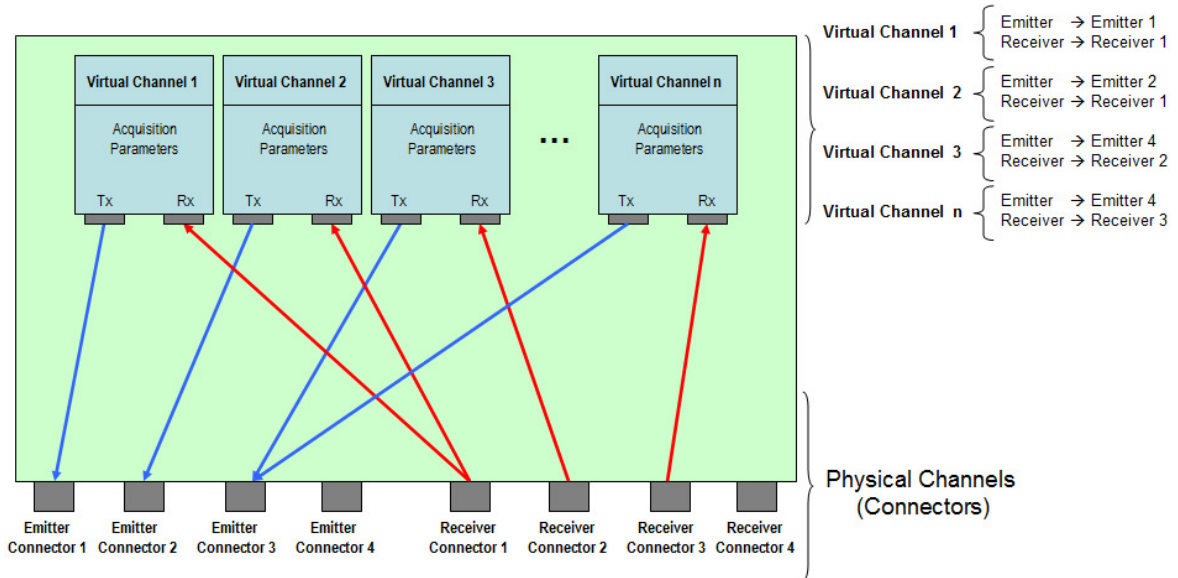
Virtual Channel 1

Acquisition Parameters

Tx Rx

Virtual Channel 2

Acquisition Parameters

Tx Rx

Virtual Channel 3

Acquisition Parameters

Tx Rx

...

Virtual Channel n

Acquisition Parameters

Tx Rx

Emitter Connector 1

Emitter Connector 2

Emitter Connector 3

Emitter Connector 4

Receiver Connector 1

Receiver Connector 2

Receiver Connector 3

Receiver Connector 4

Virtual Channel 1 Emitter → Emitter 1
Receiver → Receiver 1

Virtual Channel 2 Emitter → Emitter 2
Receiver → Receiver 1

Virtual Channel 3 Emitter → Emitter 4
Receiver → Receiver 2

Virtual Channel n Emitter → Emitter 4
Receiver → Receiver 3

Physical Channels (Connectors)